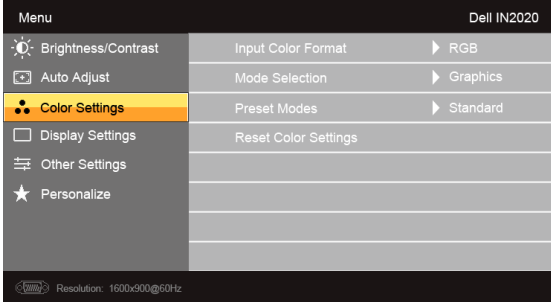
Menu

Dell IN2020

Brightness/Contrast

Auto Adjust

Color Settings

Display Settings

Other Settings

Personalize

Input Color Format RGB

Mode Selection Graphics

Preset Modes Standard

Reset Color Settings

Resolution: 1600x900@60Hz